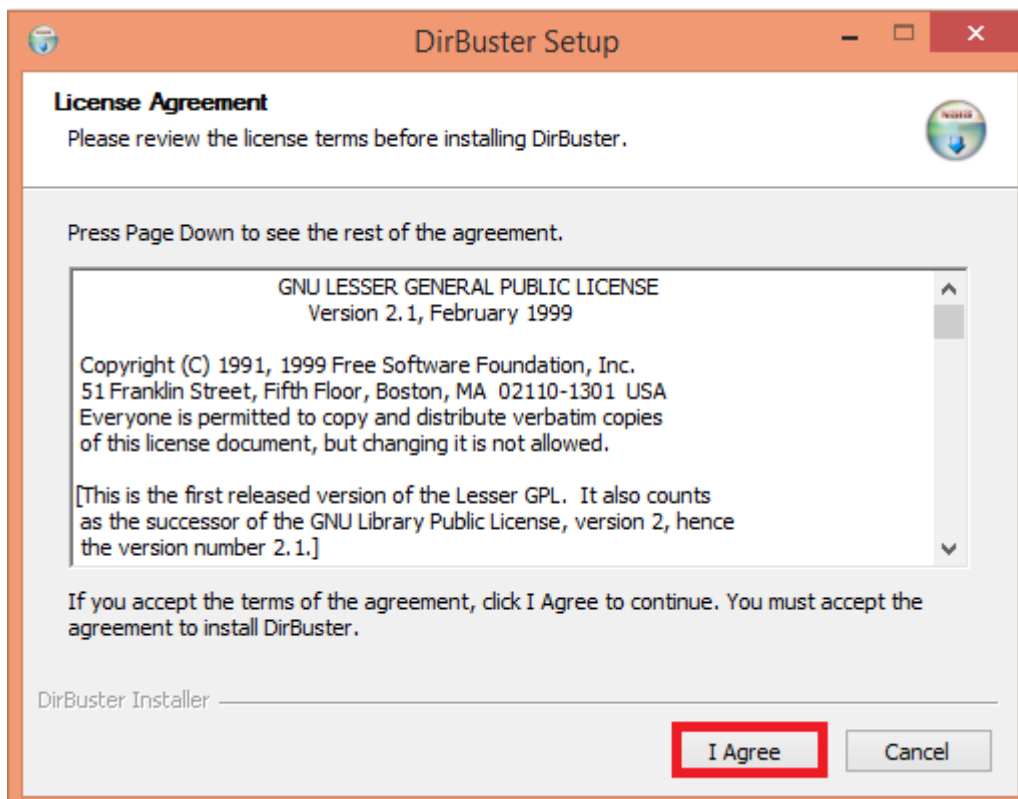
DirBuster Setup

License Agreement
Please review the license terms before installing DirBuster.

Press Page Down to see the rest of the agreement.

GNU LESSER GENERAL PUBLIC LICENSE
Version 2.1, February 1999

Copyright (C) 1991, 1999 Free Software Foundation, Inc.
51 Franklin Street, Fifth Floor, Boston, MA 02110-1301 USA
Everyone is permitted to copy and distribute verbatim copies of this license document, but changing it is not allowed.

[This is the first released version of the Lesser GPL. It also counts as the successor of the GNU Library Public License, version 2, hence the version number 2.1.]

If you accept the terms of the agreement, click I Agree to continue. You must accept the agreement to install DirBuster.

DirBuster Installer

I Agree

Cancel